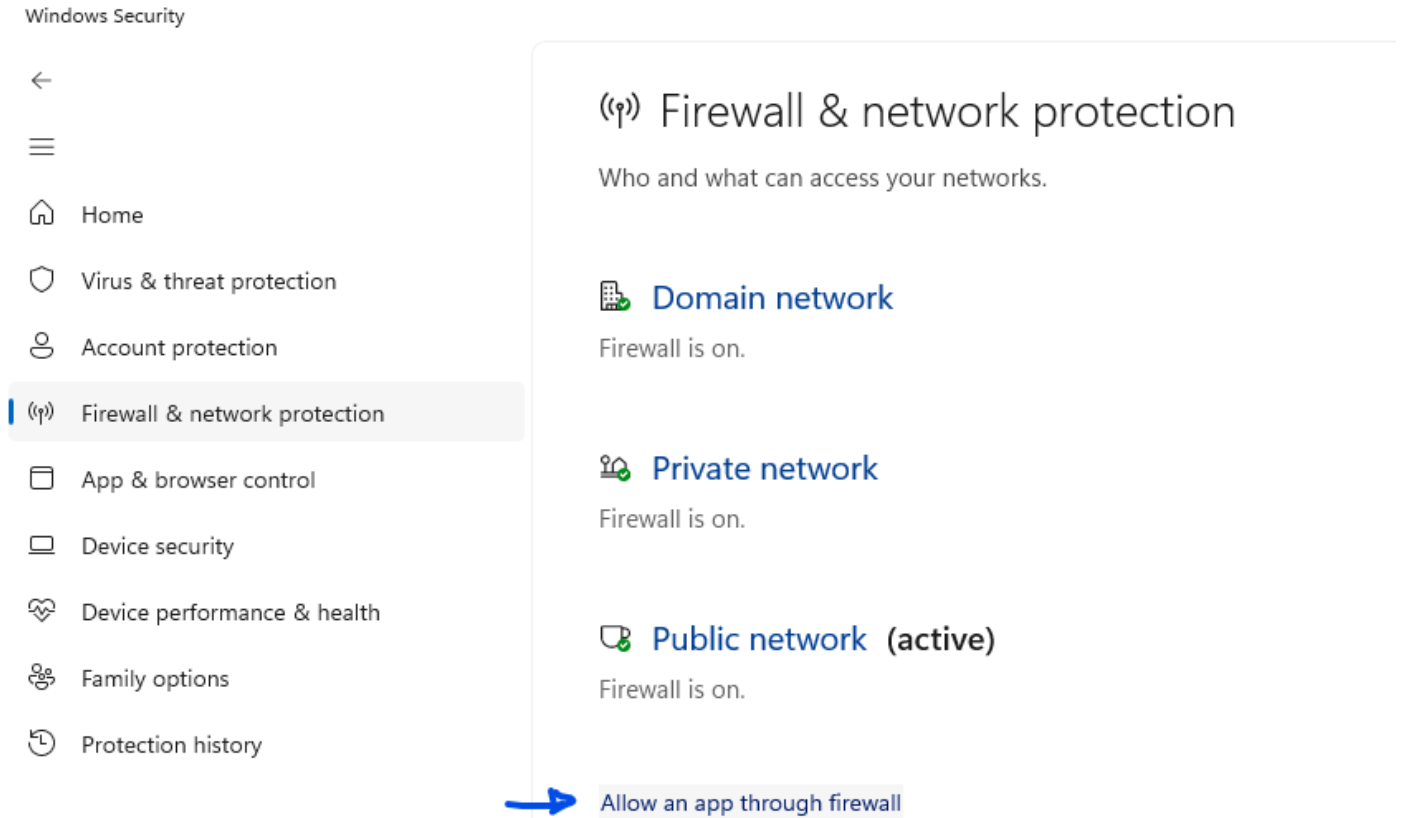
Windows Security

Home
Virus & threat protection
Account protection
Firewall & network protection
App & browser control
Device security
Device performance & health
Family options
Protection history

Firewall & network protection

Who and what can access your networks.

Domain network
Firewall is on.

Private network
Firewall is on.

Public network (active)
Firewall is on.

Allow an app through firewall